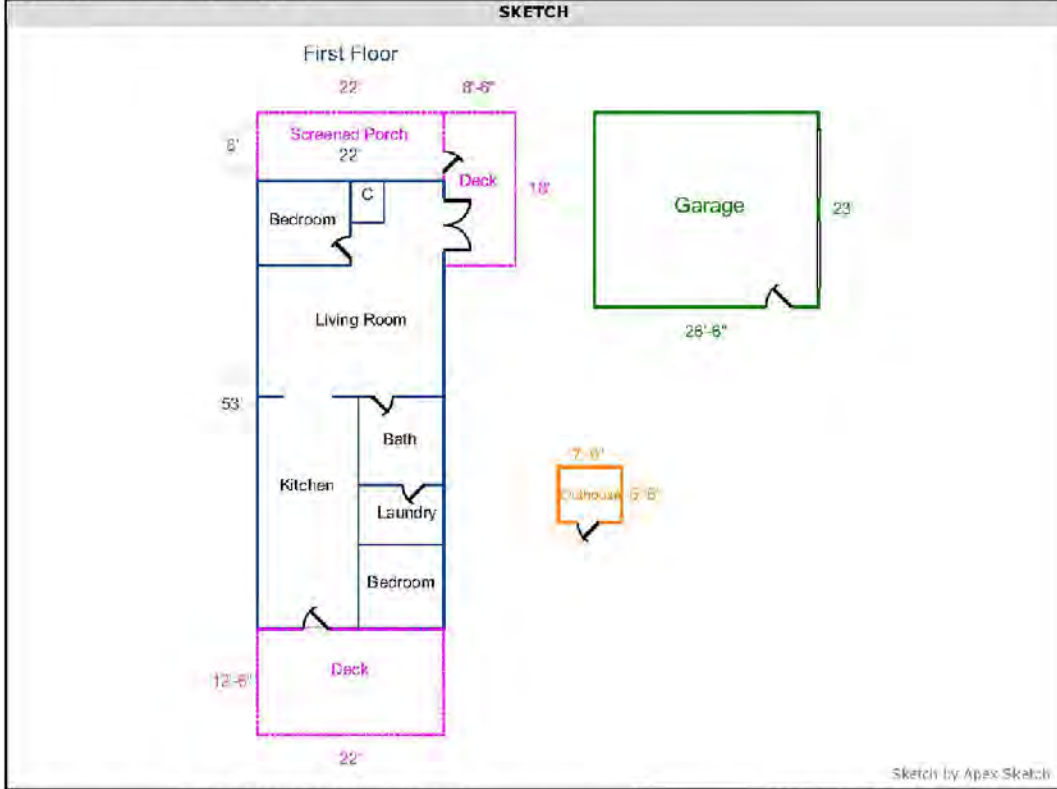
SKETCH

First Floor

22'

8'-6"

Screened Porch

22'

6'

Deck

18'

C

Bedroom

Garage

23'

28'-6"

Living Room

53'

Bath

Kitchen

Laundry

7'-6"

Outhouse 5'-6"

Bedroom

Deck

12'-6"

22'

Sketch by Apex Sketch